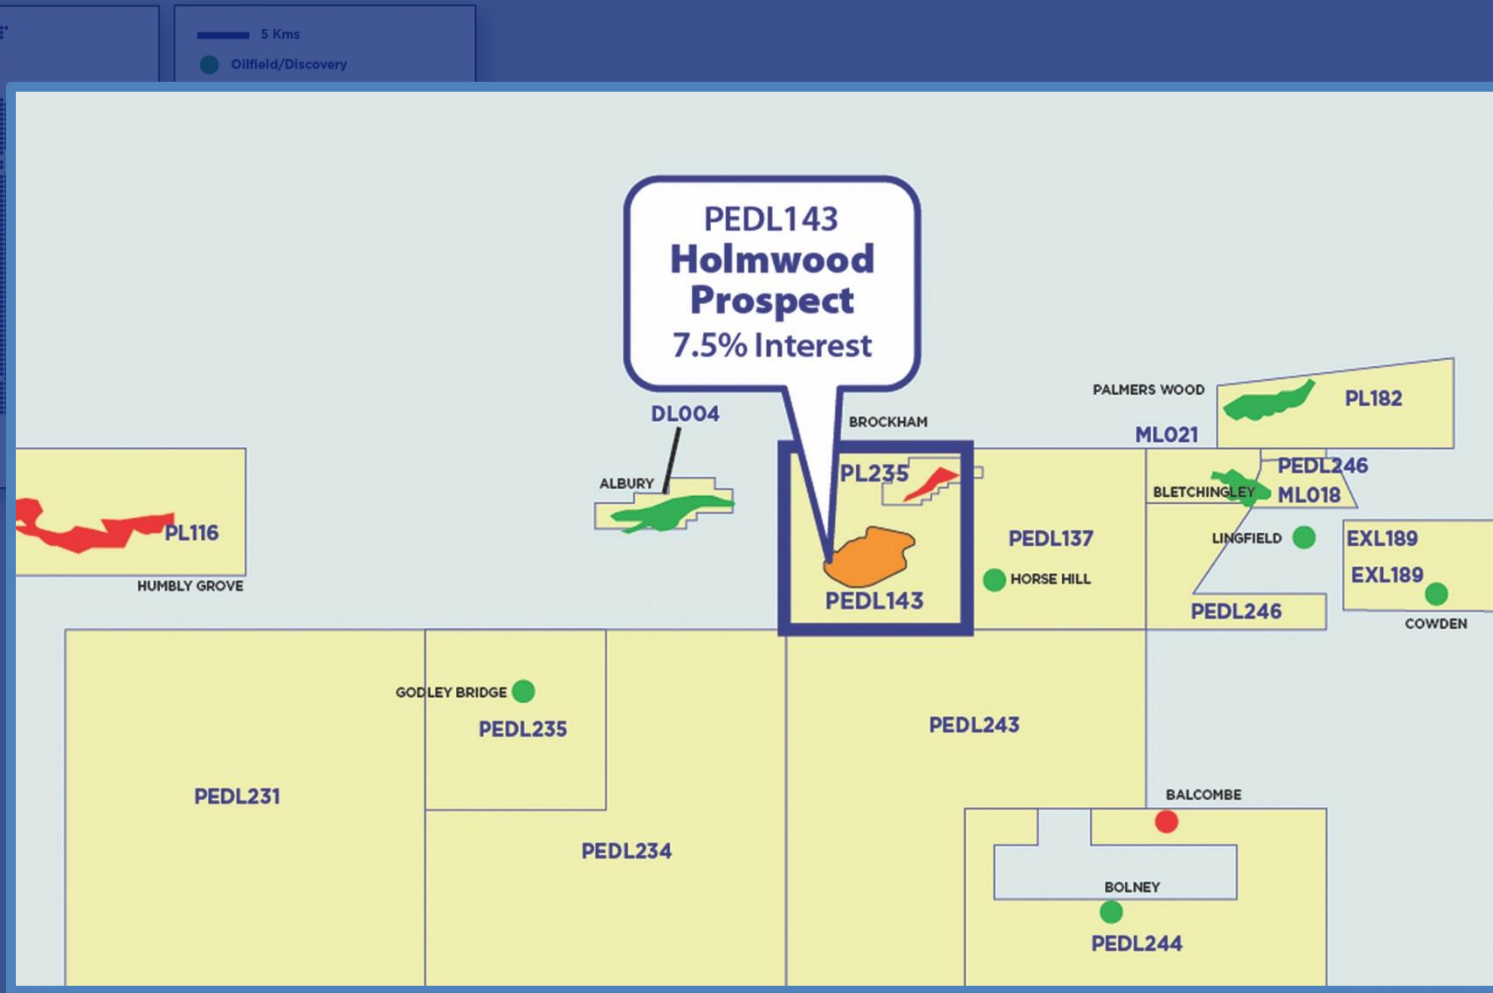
5 Kms
Oilfield/Discovery

PEDL143
Holmwood Prospect
7.5% Interest

DL004
BROCKHAM
PALMERS WOOD
PL182
ML021
PL235
PEDL246
BLETCHINGLEY
ML018
ALBURY
PL116
PEDL137
LINGFIELD
EXL189
EXL189
HORSE HILL
PEDL143
HUMBLY GROVE
PEDL246
COWDEN
GODLEY BRIDGE
PEDL235
PEDL243
PEDL231
BALCOMBE
PEDL234
BOLNEY
PEDL244